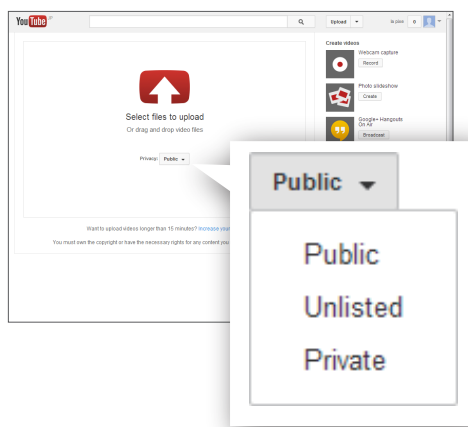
YouTube

Upload

Create videos

Webcam capture

Record

Photo slideshow

Create

Google+ Hangouts On Air

Broadcast

Select files to upload

Or drag and drop video files

Privacy: Public

Want to upload videos longer than 15 minutes? Increase your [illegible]

You must own the copyright or have the necessary rights for any content you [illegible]

Public

Public

Unlisted

Private